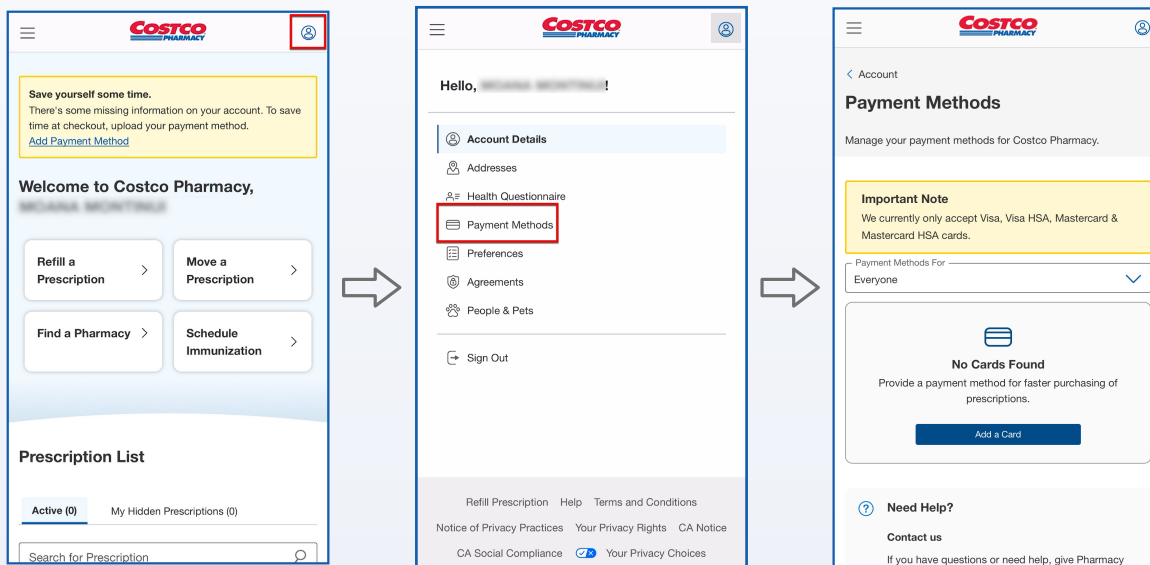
COSTCO PHARMACY

Save yourself some time.
There's some missing information on your account. To save time at checkout, upload your payment method.
Add Payment Method

Welcome to Costco Pharmacy, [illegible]

Refill a Prescription >
Move a Prescription >
Find a Pharmacy >
Schedule Immunization >

Prescription List

Active (0)
My Hidden Prescriptions (0)

Search for Prescription

COSTCO PHARMACY

Hello, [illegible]!

Account Details
Addresses
Health Questionnaire
Payment Methods
Preferences
Agreements
People & Pets

Sign Out

Refill Prescription Help Terms and Conditions
Notice of Privacy Practices Your Privacy Rights CA Notice
CA Social Compliance Your Privacy Choices

COSTCO PHARMACY

< Account
Payment Methods

Manage your payment methods for Costco Pharmacy.

Important Note
We currently only accept Visa, Visa HSA, Mastercard & Mastercard HSA cards.

Payment Methods For
Everyone

No Cards Found
Provide a payment method for faster purchasing of prescriptions.

Add a Card

Need Help?
Contact us
If you have questions or need help, give Pharmacy